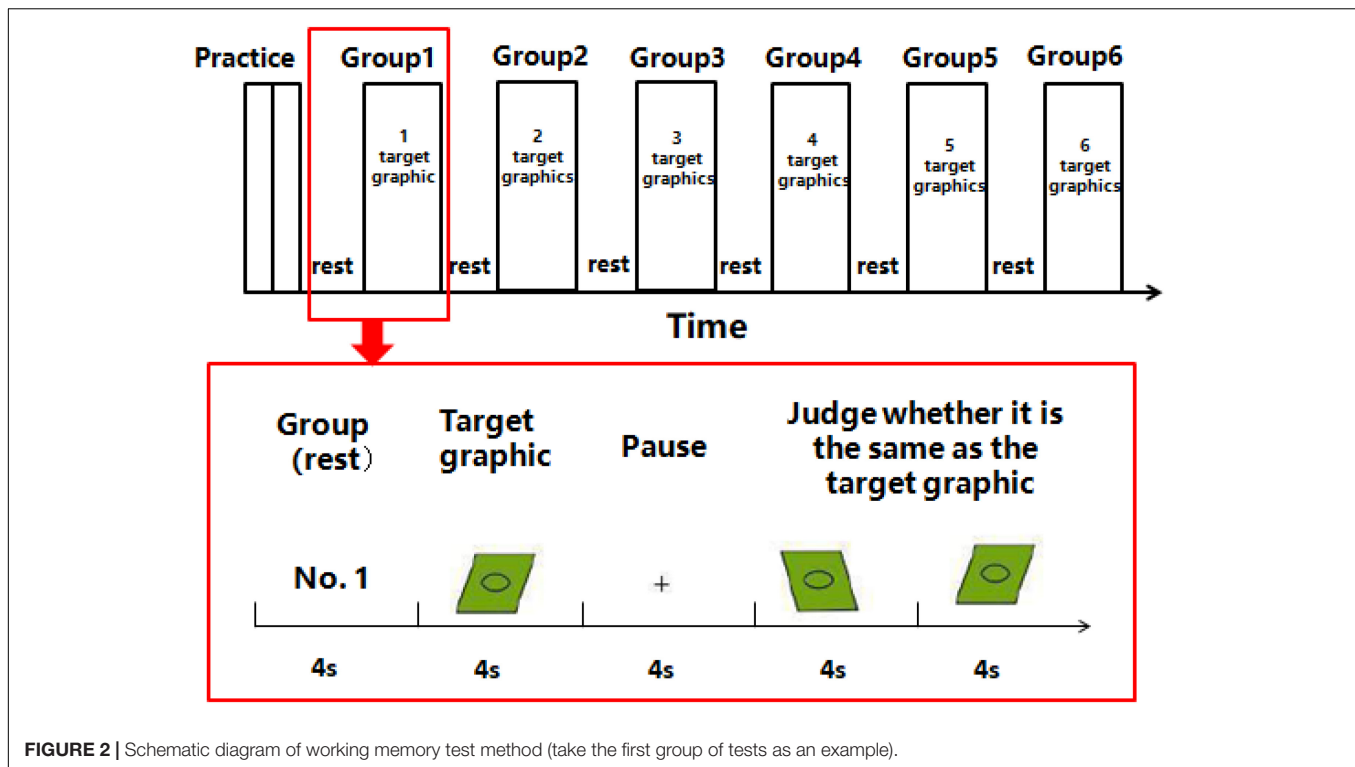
Practice Group1 Group2 Group3 Group4 Group5 Group6

1 target graphic

2 target graphics

3 target graphics

4 target graphics

5 target graphics

6 target graphics

rest rest rest rest rest rest

Time

Group （rest） Target graphic Pause Judge whether it is the same as the target graphic

No. 1 +

4s 4s 4s 4s 4s

FIGURE 2 | Schematic diagram of working memory test method (take the first group of tests as an example).